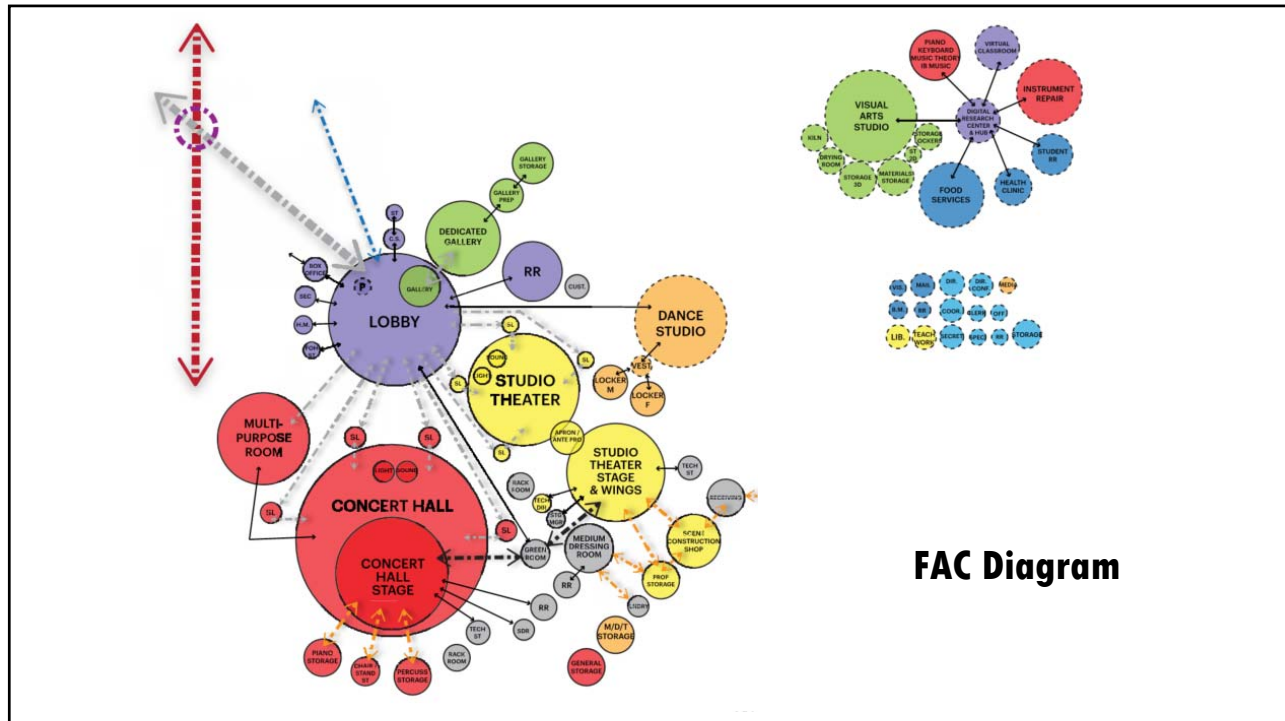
GALLERY STORAGE

GALLERY PREP

DEDICATED GALLERY

GALLERY

RR

CUST.

ST

C.S.

BOX OFFICE

P

SEC

H.M.

FOH ST

LOBBY

DANCE STUDIO

SL

SOUND

LIGHT

SL

STUDIO THEATER

SL

VEST.

LOCKER M

LOCKER F

APRON / ANTE PRO

SL

MULTI-PURPOSE ROOM

SL

SL

LIGHT

SOUND

STUDIO THEATER STAGE & WINGS

TECH ST

RACK ROOM

TECH DIR

STG MGR

RECEIVING

SL

CONCERT HALL

SL

SCENE CONSTRUCTION SHOP

GREEN ROOM

MEDIUM DRESSING ROOM

CONCERT HALL STAGE

RR

PROP STORAGE

RR

LNDRY

SDR

TECH ST

M/D/T STORAGE

RACK ROOM

PIANO STORAGE

CHAIR STAND ST

PERCUSS STORAGE

GENERAL STORAGE

PIANO KEYBOARD MUSIC THEORY IS MUSIC

VIRTUAL CLASSROOM

INSTRUMENT REPAIR

VISUAL ARTS STUDIO

DIGITAL RESEARCH CENTER & HUB

STORAGE LOCKERS

KILN

DRYING ROOM

ST

ST

STORAGE 3D

MATERIALS STORAGE

STUDENT RR

FOOD SERVICES

HEALTH CLINIC

VIS.

MAIL

DIR.

DIR. CONF

MEDIA

B.M.

RR

COOR.

ELERN

OFF.

LIB.

TEACH WORK

SECRET

SPEC

RR

STORAGE

FAC Diagram